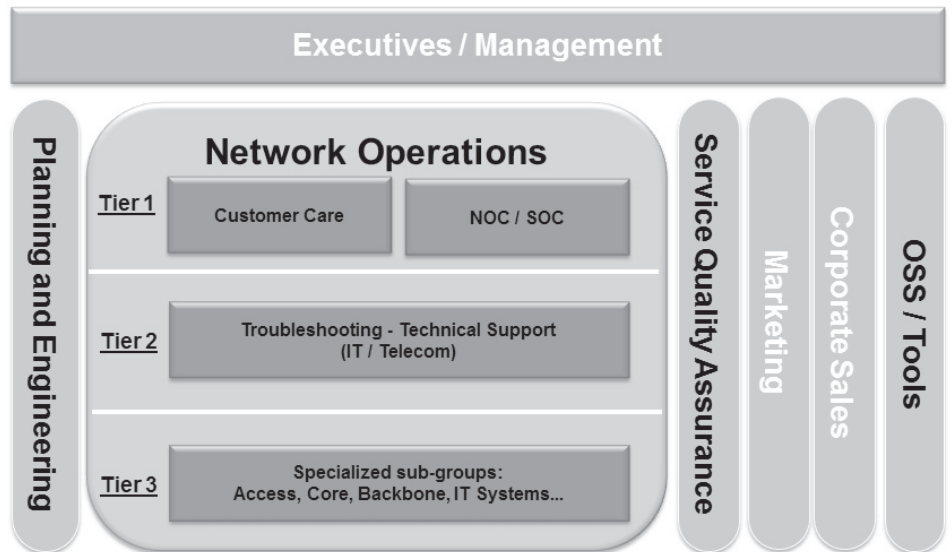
Executives / Management

Planning and Engineering

Network Operations

Tier 1

Customer Care

NOC / SOC

Tier 2

Troubleshooting - Technical Support (IT / Telecom)

Tier 3

Specialized sub-groups: Access, Core, Backbone, IT Systems...

Service Quality Assurance

Marketing

Corporate Sales

OSS / Tools